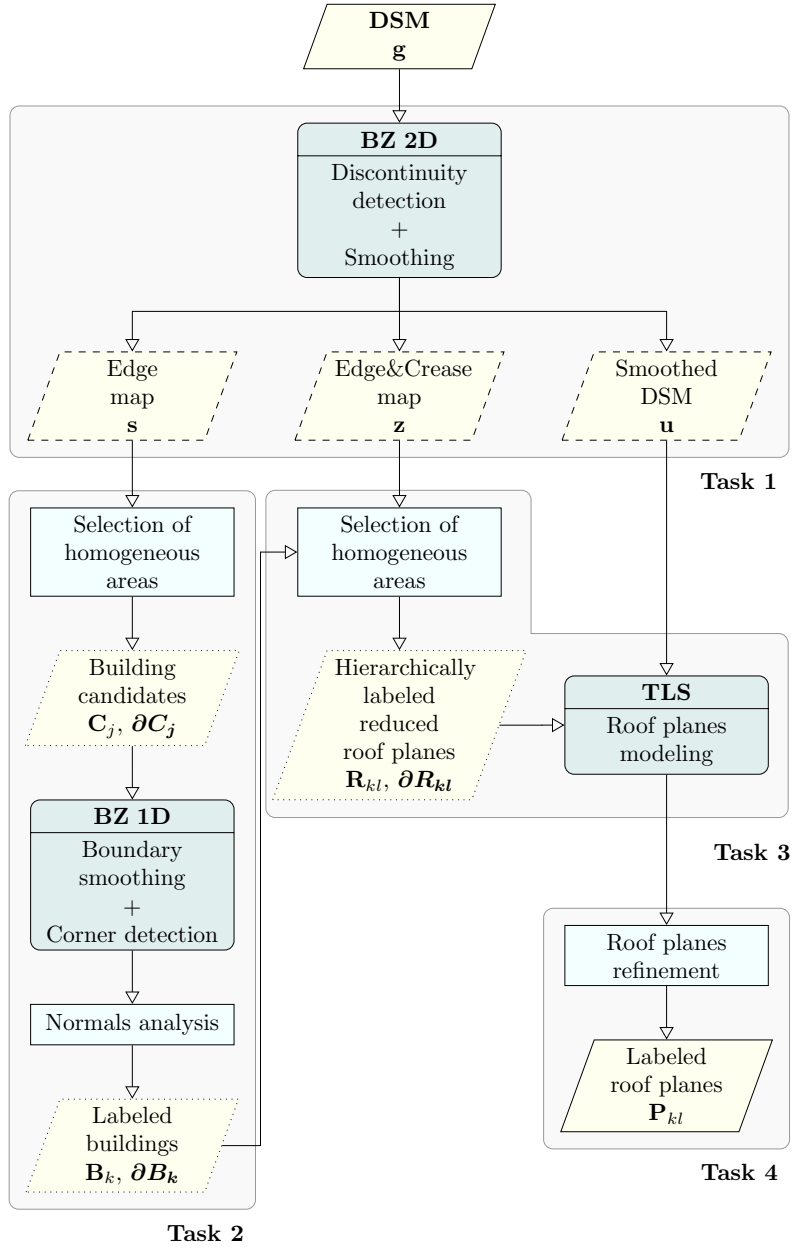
DSM
$\mathbf{g}$

BZ 2D
Discontinuity detection
+
Smoothing

Edge map
$\mathbf{s}$

Edge&Crease map
$\mathbf{z}$

Smoothed DSM
$\mathbf{u}$

Task 1

Selection of homogeneous areas

Building candidates
$\mathbf{C}_j$, $\boldsymbol{\partial C_j}$

BZ 1D
Boundary smoothing
+
Corner detection

Normals analysis

Labeled buildings
$\mathbf{B}_k$, $\boldsymbol{\partial B_k}$

Task 2

Selection of homogeneous areas

Hierarchically labeled reduced roof planes
$\mathbf{R}_{kl}$, $\boldsymbol{\partial R_{kl}}$

TLS
Roof planes modeling

Task 3

Roof planes refinement

Labeled roof planes
$\mathbf{P}_{kl}$

Task 4